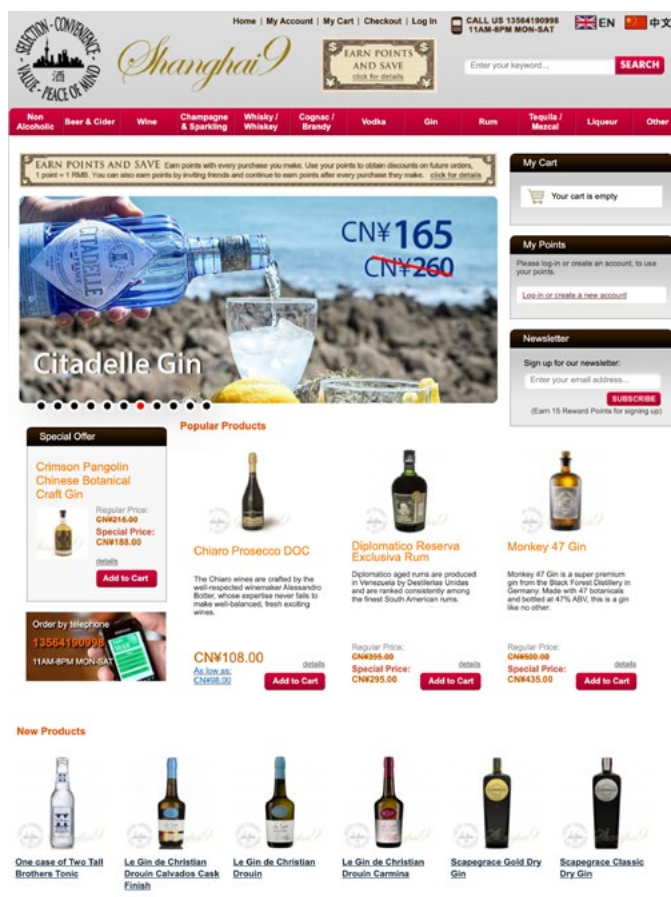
SELECTION · CONVENIENCE · VALUE · PEACE OF MIND 酒

Shanghai9

Home | My Account | My Cart | Checkout | Log In

CALL US 13564190998 11AM-8PM MON-SAT

EN 中文

EARN POINTS AND SAVE click for details

Enter your keyword... SEARCH

Non Alcoholic | Beer & Cider | Wine | Champagne & Sparkling | Whisky / Whiskey | Cognac / Brandy | Vodka | Gin | Rum | Tequila / Mezcal | Liqueur | Other

EARN POINTS AND SAVE Earn points with every purchase you make. Use your points to obtain discounts on future orders, 1 point = 1 RMB. You can also earn points by inviting friends and continue to earn points after every purchase they make. click for details

CITADELLE

CN¥165
CN¥260

Citadelle Gin

My Cart

Your cart is empty

My Points

Please log-in or create an account, to use your points.

Log-in or create a new account

Newsletter

Sign up for our newsletter:

Enter your email address...

SUBSCRIBE

(Earn 15 Reward Points for signing up)

Special Offer

Crimson Pangolin Chinese Botanical Craft Gin

Regular Price: CN¥215.00
Special Price: CN¥188.00

details

Add to Cart

Order by telephone
13564190998
11AM-8PM MON-SAT

Popular Products

Chiaro Prosecco DOC

The Chiaro wines are crafted by the well-respected winemaker Alessandro Botter, whose expertise never fails to make well-balanced, fresh exciting wines.

CN¥108.00
As low as: CN¥98.00
details
Add to Cart

Diplomatico Reserva Exclusiva Rum

Diplomatico aged rums are produced in Venezuela by Destilerias Unidas and are ranked consistently among the finest South American rums.

Regular Price: CN¥395.00
Special Price: CN¥295.00
details
Add to Cart

Monkey 47 Gin

Monkey 47 Gin is a super premium gin from the Black Forest Distillery in Germany. Made with 47 botanicals and bottled at 47% ABV, this is a gin like no other.

Regular Price: CN¥500.00
Special Price: CN¥435.00
details
Add to Cart

New Products

One case of Two Tall Brothers Tonic

Le Gin de Christian Drouin Calvados Cask Finish

Le Gin de Christian Drouin

Le Gin de Christian Drouin Carmina

Scapegrace Gold Dry Gin

Scapegrace Classic Dry Gin